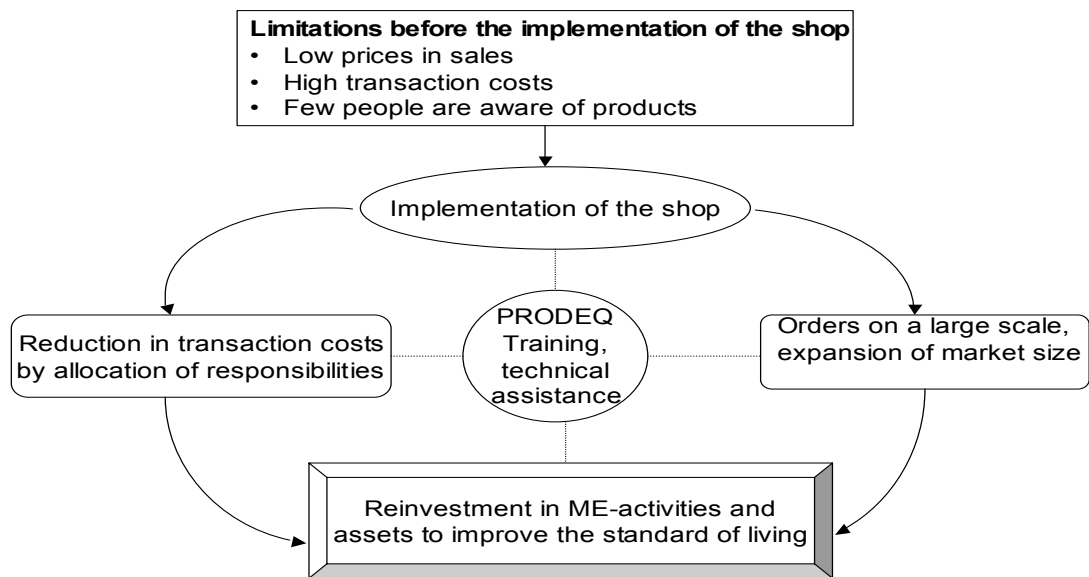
**Limitations before the implementation of the shop**
• Low prices in sales
• High transaction costs
• Few people are aware of products

Implementation of the shop

Reduction in transaction costs by allocation of responsibilities

PRODEQ Training, technical assistance

Orders on a large scale, expansion of market size

Reinvestment in ME-activities and assets to improve the standard of living